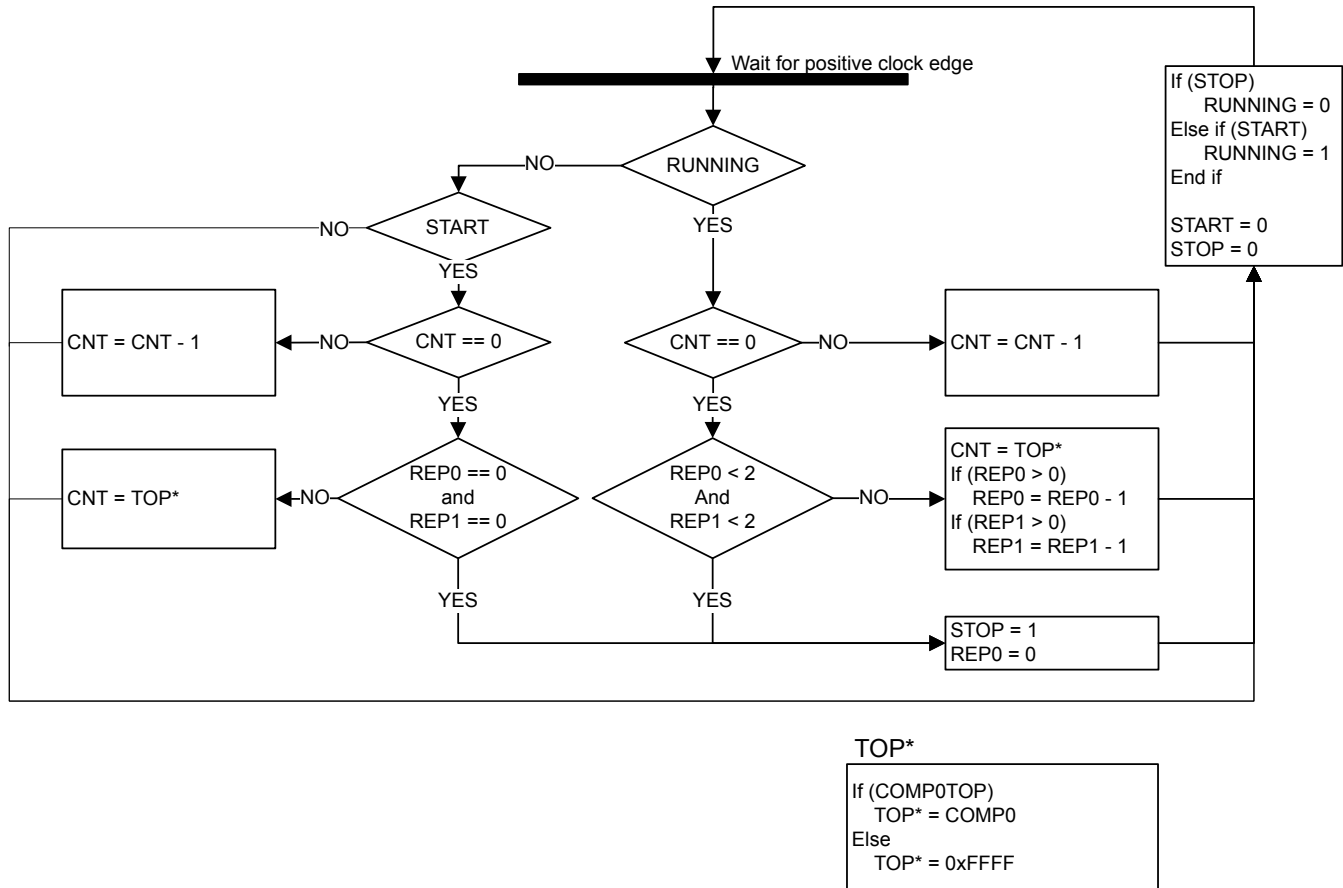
Wait for positive clock edge

If (STOP)
RUNNING = 0
Else if (START)
RUNNING = 1
End if

START = 0
STOP = 0

NO
RUNNING
YES

NO
START
YES

CNT = CNT - 1
NO
CNT == 0
YES

CNT == 0
NO
CNT = CNT - 1
YES

CNT = TOP*
NO
REP0 == 0
and
REP1 == 0

REP0 < 2
And
REP1 < 2
NO

CNT = TOP*
If (REP0 > 0)
REP0 = REP0 - 1
If (REP1 > 0)
REP1 = REP1 - 1

YES
YES

STOP = 1
REP0 = 0

TOP*

If (COMP0TOP)
TOP* = COMP0
Else
TOP* = 0xFFFF